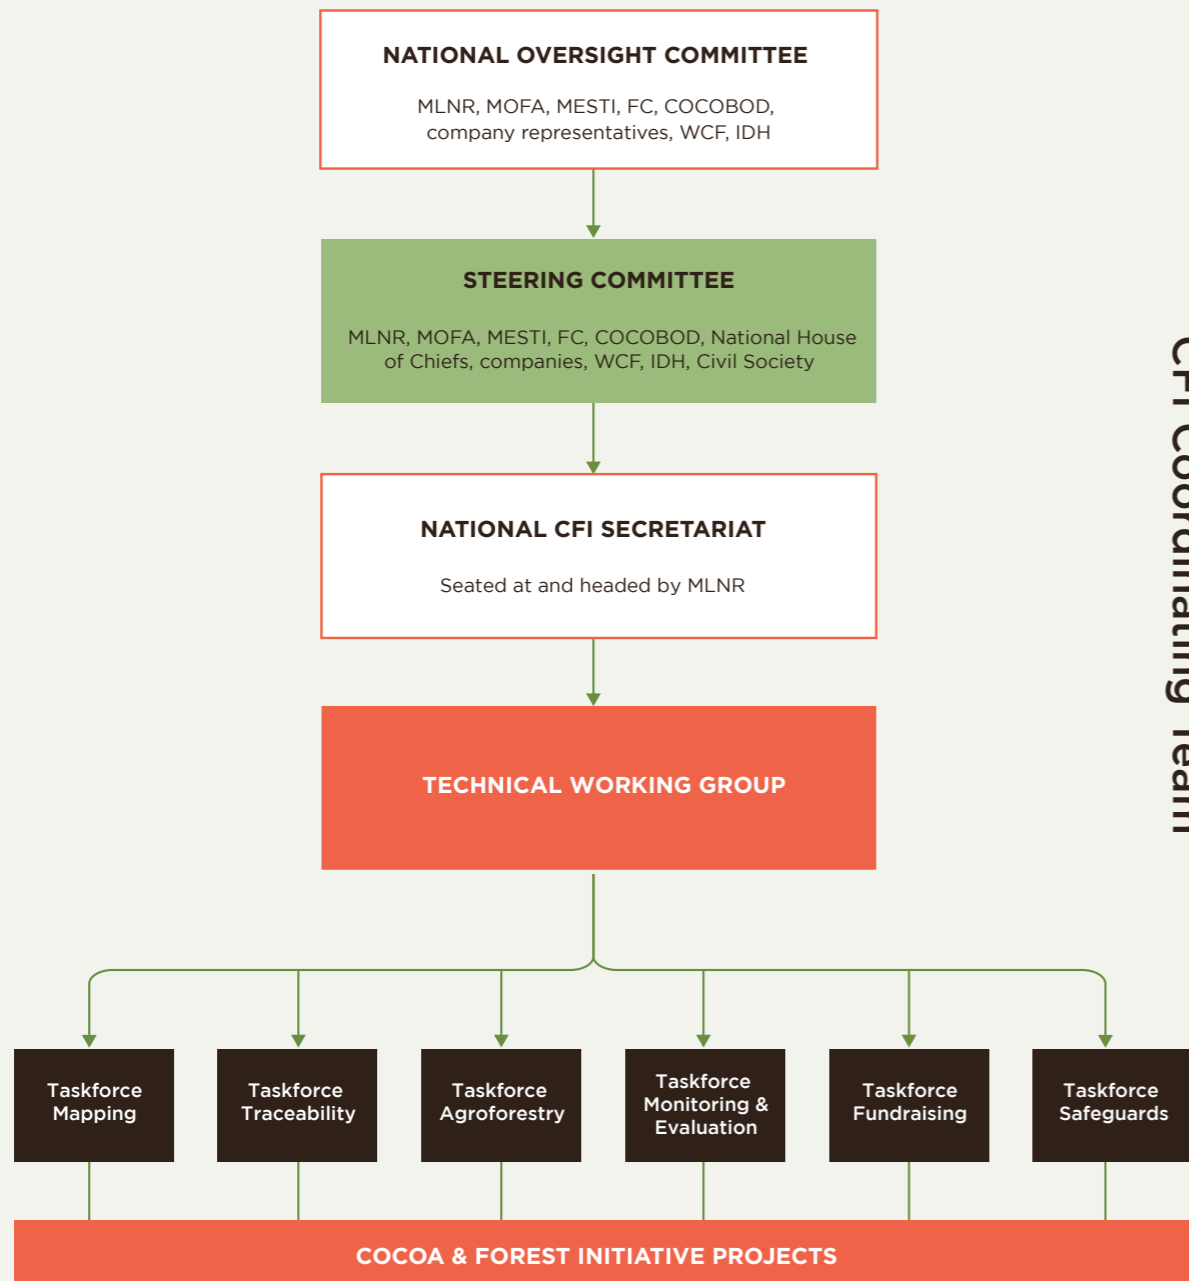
NATIONAL OVERSIGHT COMMITTEE

MLNR, MOFA, MESTI, FC, COCOBOD, company representatives, WCF, IDH

STEERING COMMITTEE

MLNR, MOFA, MESTI, FC, COCOBOD, National House of Chiefs, companies, WCF, IDH, Civil Society

NATIONAL CFI SECRETARIAT

Seated at and headed by MLNR

TECHNICAL WORKING GROUP

Taskforce Mapping

Taskforce Traceability

Taskforce Agroforestry

Taskforce Monitoring & Evaluation

Taskforce Fundraising

Taskforce Safeguards

COCOA & FOREST INITIATIVE PROJECTS

CFI Coordinating Team